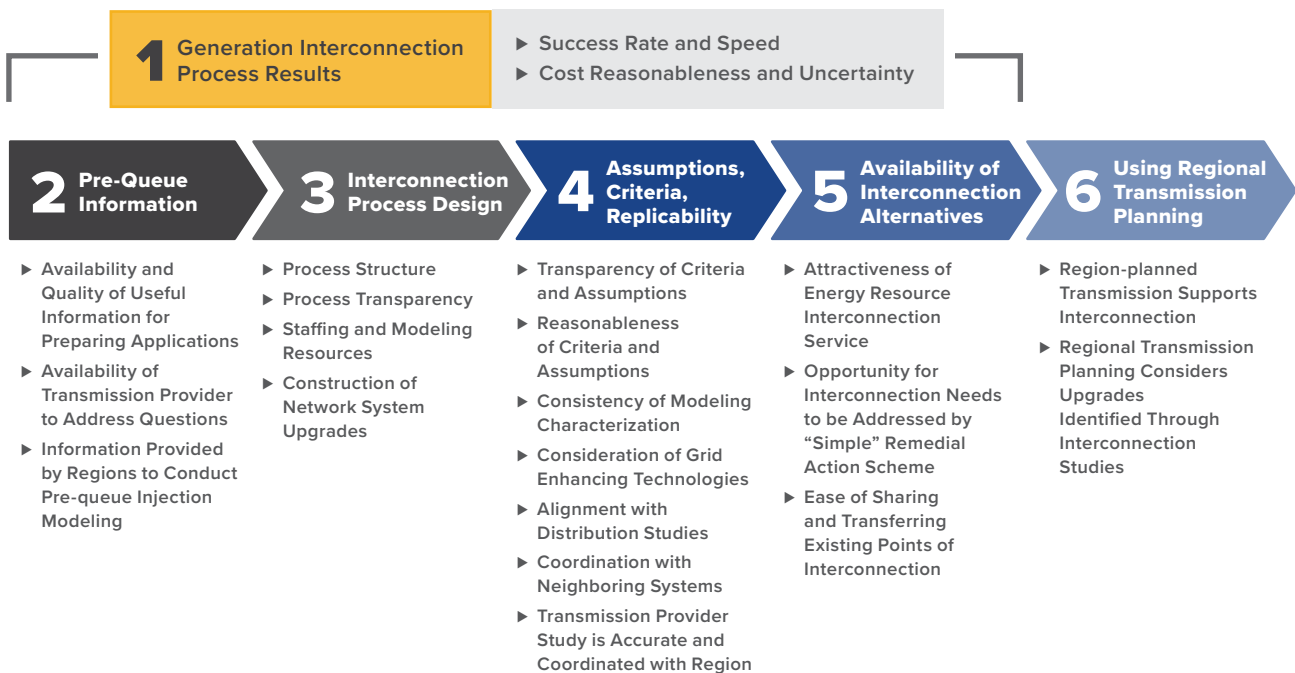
1 Generation Interconnection Process Results

▶ Success Rate and Speed
▶ Cost Reasonableness and Uncertainty

2 Pre-Queue Information

▶ Availability and Quality of Useful Information for Preparing Applications
▶ Availability of Transmission Provider to Address Questions
▶ Information Provided by Regions to Conduct Pre-queue Injection Modeling

3 Interconnection Process Design

▶ Process Structure
▶ Process Transparency
▶ Staffing and Modeling Resources
▶ Construction of Network System Upgrades

4 Assumptions, Criteria, Replicability

▶ Transparency of Criteria and Assumptions
▶ Reasonableness of Criteria and Assumptions
▶ Consistency of Modeling Characterization
▶ Consideration of Grid Enhancing Technologies
▶ Alignment with Distribution Studies
▶ Coordination with Neighboring Systems
▶ Transmission Provider Study is Accurate and Coordinated with Region

5 Availability of Interconnection Alternatives

▶ Attractiveness of Energy Resource Interconnection Service
▶ Opportunity for Interconnection Needs to be Addressed by “Simple” Remedial Action Scheme
▶ Ease of Sharing and Transferring Existing Points of Interconnection

6 Using Regional Transmission Planning

▶ Region-planned Transmission Supports Interconnection
▶ Regional Transmission Planning Considers Upgrades Identified Through Interconnection Studies